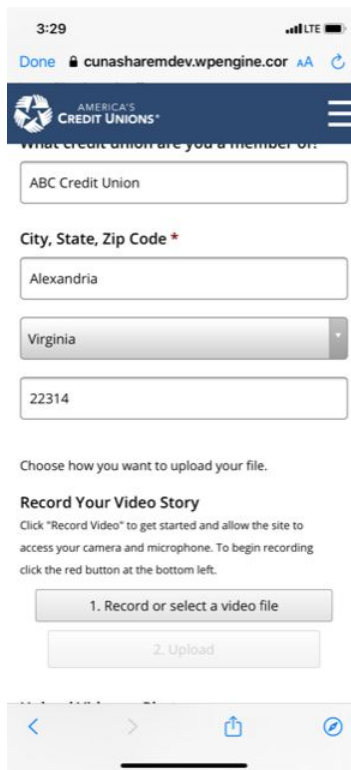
3:29

LTE

Done cunasharemdev.wpengine.cor AA

AMERICA'S CREDIT UNIONS

What credit union are you a member of?

ABC Credit Union

City, State, Zip Code *

Alexandria

Virginia

22314

Choose how you want to upload your file.

Record Your Video Story

Click "Record Video" to get started and allow the site to access your camera and microphone. To begin recording click the red button at the bottom left.

1. Record or select a video file

2. Upload

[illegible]